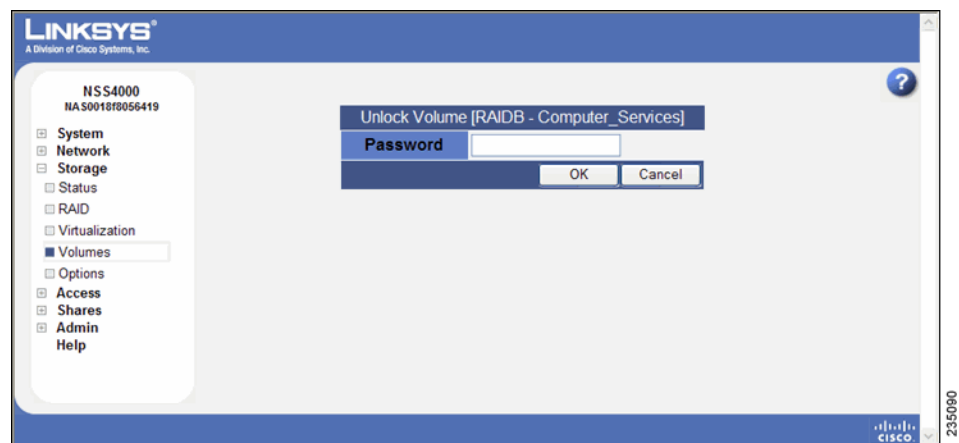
LINKSYS®
A Division of Cisco Systems, Inc.

NSS4000
NAS0018f8056419

System
Network
Storage
Status
RAID
Virtualization
Volumes
Options
Access
Shares
Admin
Help

?

Unlock Volume [RAIDB - Computer_Services]

Password

OK
Cancel

CISCO.

235090